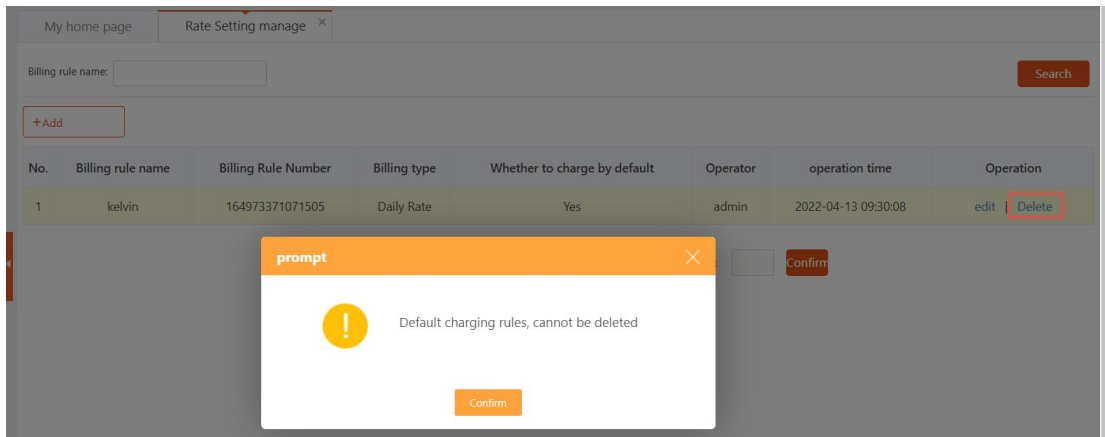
My home page | Rate Setting manage ×

Billing rule name:

Search

+Add

| No. | Billing rule name | Billing Rule Number | Billing type | Whether to charge by default | Operator | operation time | Operation |
|---|---|---|---|---|---|---|---|
| 1 | kelvin | 164973371071505 | Daily Rate | Yes | admin | 2022-04-13 09:30:08 | edit \| Delete |

Confirm

prompt

Default charging rules, cannot be deleted

Confirm